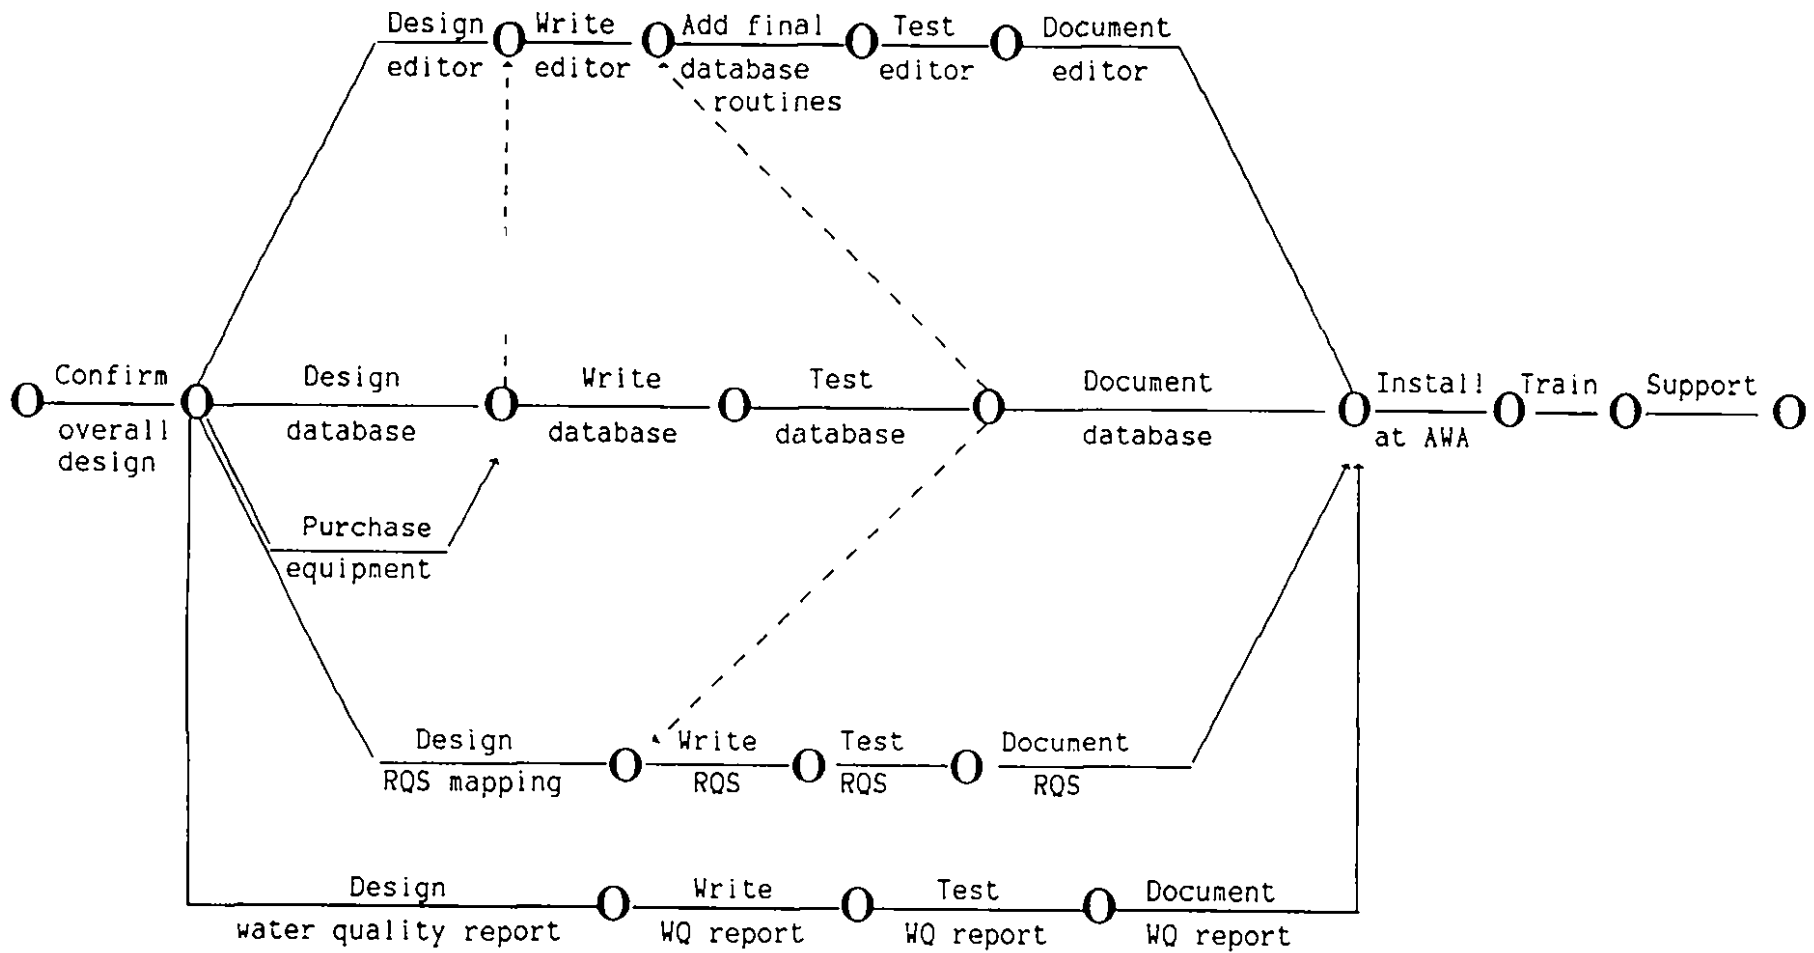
Design editor
Write editor
Add final database routines
Test editor
Document editor

Confirm overall design
Design database
Write database
Test database
Document database
Install at AWA
Train
Support

Purchase equipment

Design RQS mapping
Write RQS
Test RQS
Document RQS

Design water quality report
Write WQ report
Test WQ report
Document WQ report